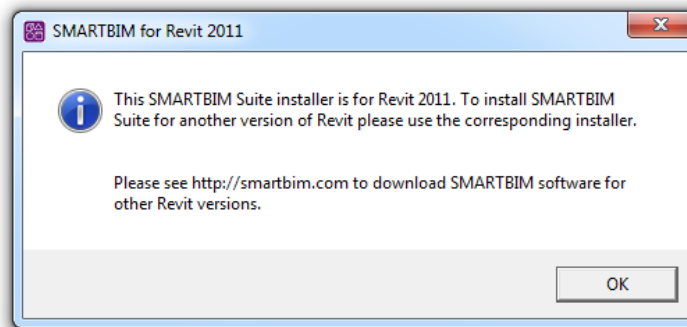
SMARTBIM for Revit 2011

This SMARTBIM Suite installer is for Revit 2011. To install SMARTBIM Suite for another version of Revit please use the corresponding installer.

Please see http://smartbim.com to download SMARTBIM software for other Revit versions.

OK